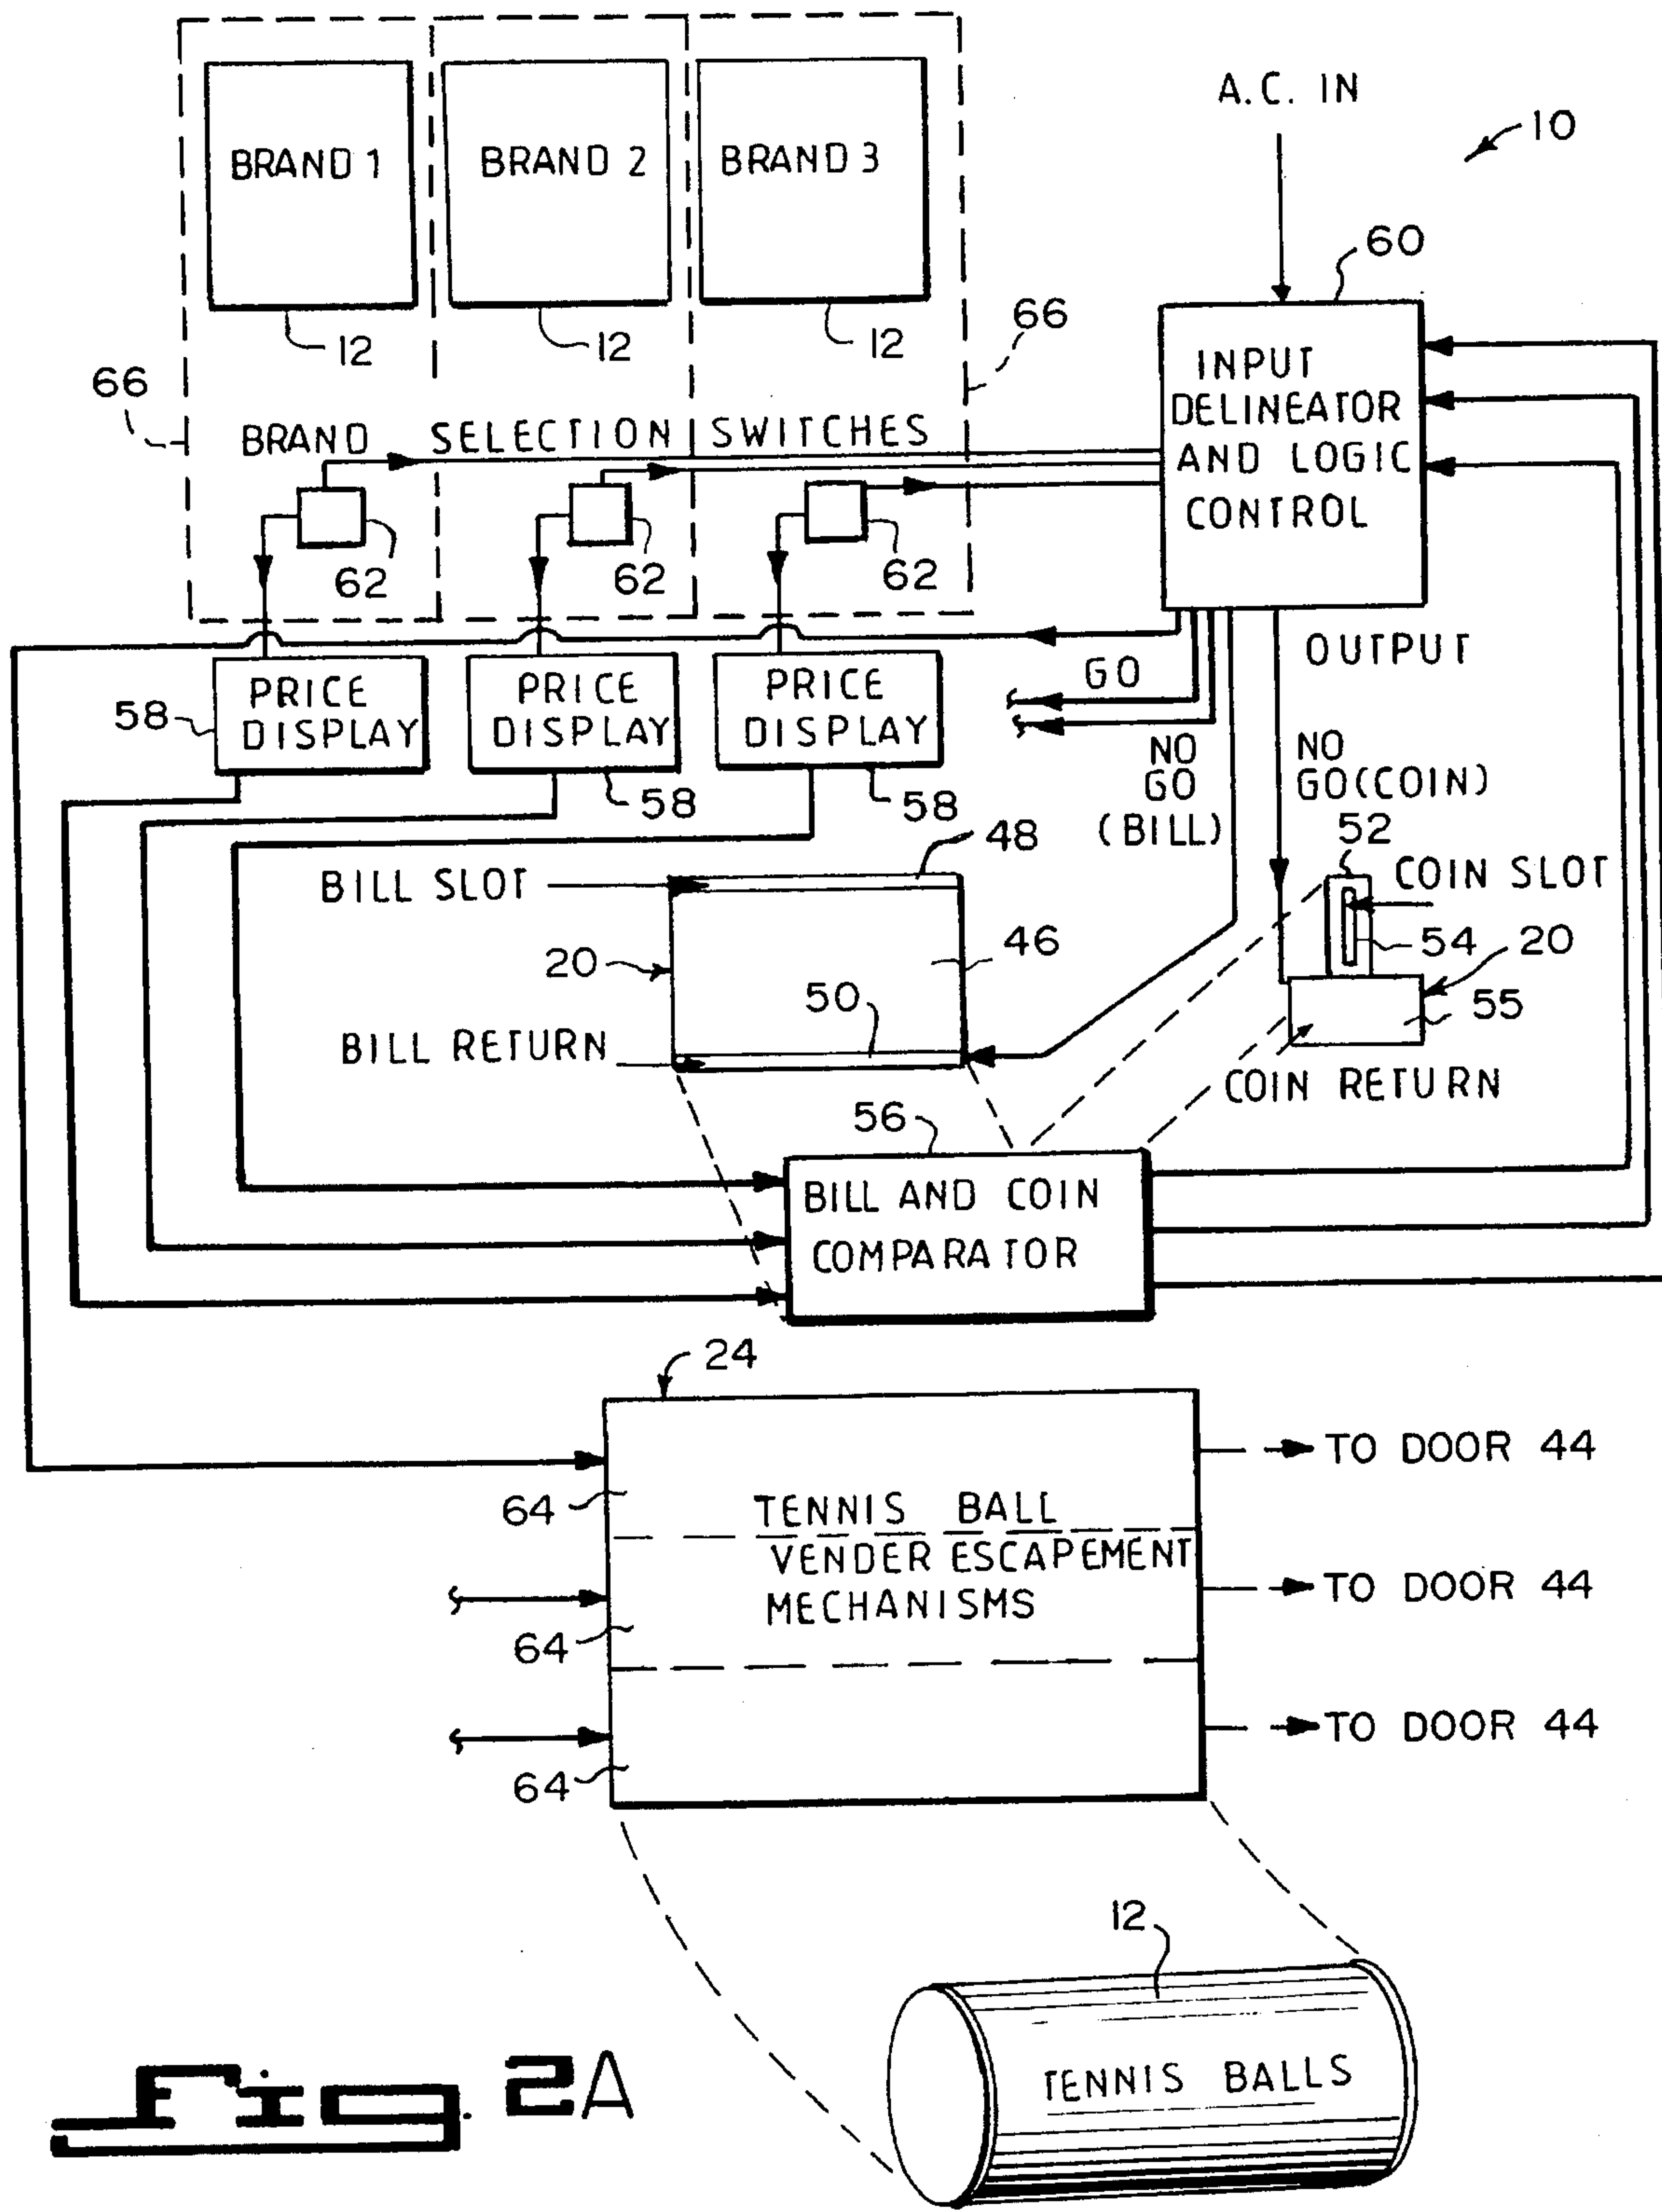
BRAND 1
BRAND 2
BRAND 3
A.C. IN
10
60
12
12
12
66
66
INPUT DELINEATOR AND LOGIC CONTROL
BRAND SELECTION SWITCHES
62
62
62
OUTPUT
PRICE DISPLAY
PRICE DISPLAY
PRICE DISPLAY
58
GO
58
58
NO GO (BILL)
NO GO(COIN)
48
52
BILL SLOT
COIN SLOT
46
54
20
20
50
55
BILL RETURN
COIN RETURN
56
BILL AND COIN COMPARATOR
24
TO DOOR 44
64
TENNIS BALL VENDER ESCAPEMENT MECHANISMS
TO DOOR 44
64
TO DOOR 44
64
12
Fig. 2A
TENNIS BALLS